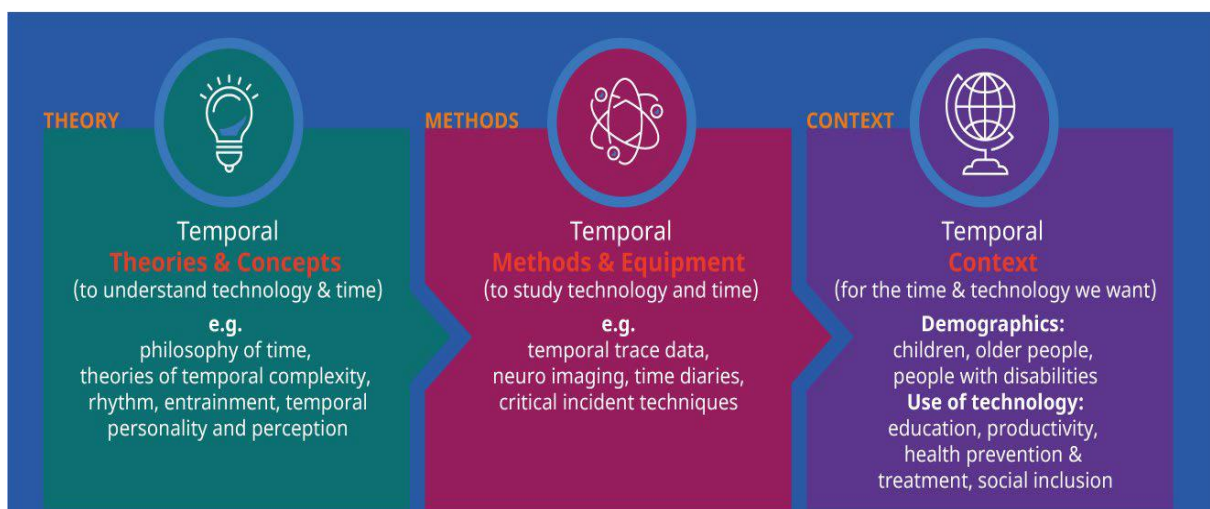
THEORY

Temporal
Theories & Concepts
(to understand technology & time)

e.g.
philosophy of time, theories of temporal complexity, rhythm, entrainment, temporal personality and perception

METHODS

Temporal
Methods & Equipment
(to study technology and time)

e.g.
temporal trace data, neuro imaging, time diaries, critical incident techniques

CONTEXT

Temporal
Context
(for the time & technology we want)

Demographics:
children, older people, people with disabilities

Use of technology:
education, productivity, health prevention & treatment, social inclusion